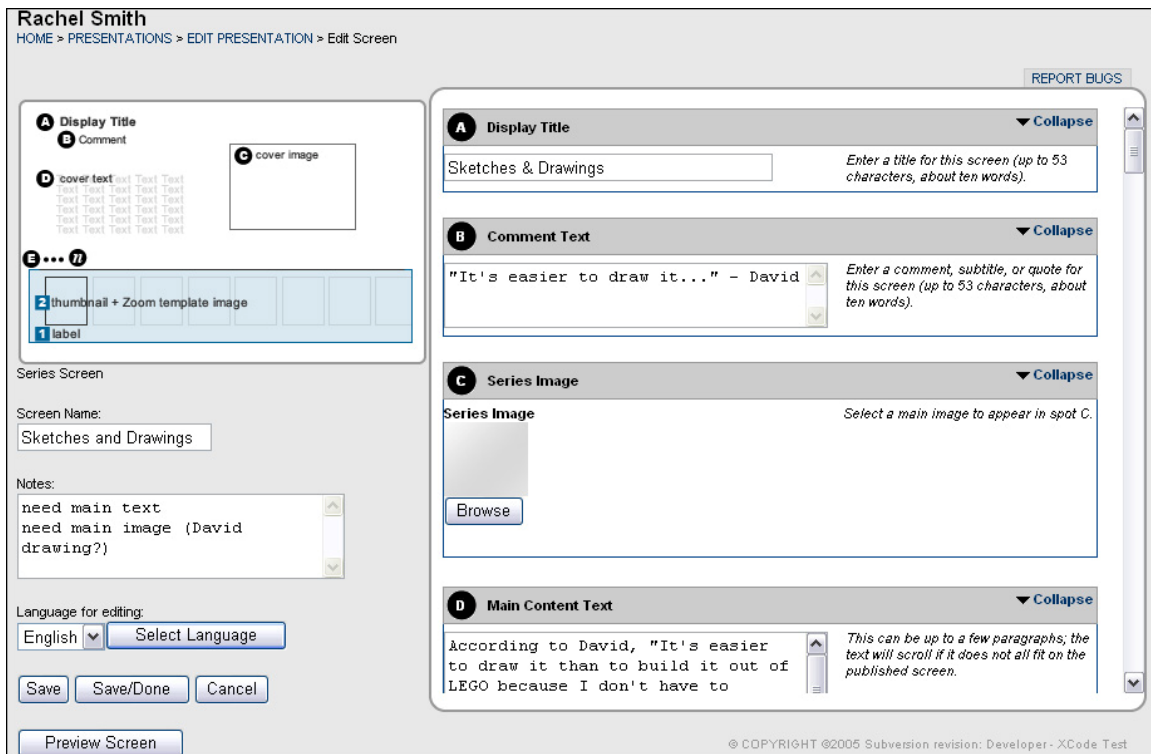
Rachel Smith
HOME > PRESENTATIONS > EDIT PRESENTATION > Edit Screen

REPORT BUGS

A Display Title
B Comment
C cover image
D cover text Text Text Text Text Text Text Text Text Text Text Text Text Text Text Text Text Text Text Text Text Text Text Text Text Text Text Text Text Text Text Text
E ••• n
2 thumbnail + Zoom template image
1 label

Series Screen

Screen Name:
Sketches and Drawings

Notes:
need main text
need main image (David drawing?)

Language for editing:
English
Select Language

Save
Save/Done
Cancel

Preview Screen

A Display Title
▼Collapse
Sketches & Drawings
Enter a title for this screen (up to 53 characters, about ten words).

B Comment Text
▼Collapse
"It's easier to draw it..." - David
Enter a comment, subtitle, or quote for this screen (up to 53 characters, about ten words).

C Series Image
▼Collapse
Series Image
Select a main image to appear in spot C.
Browse

D Main Content Text
▼Collapse
According to David, "It's easier to draw it than to build it out of LEGO because I don't have to
This can be up to a few paragraphs; the text will scroll if it does not all fit on the published screen.

© COPYRIGHT ©2005 Subversion revision: Developer - XCode Test